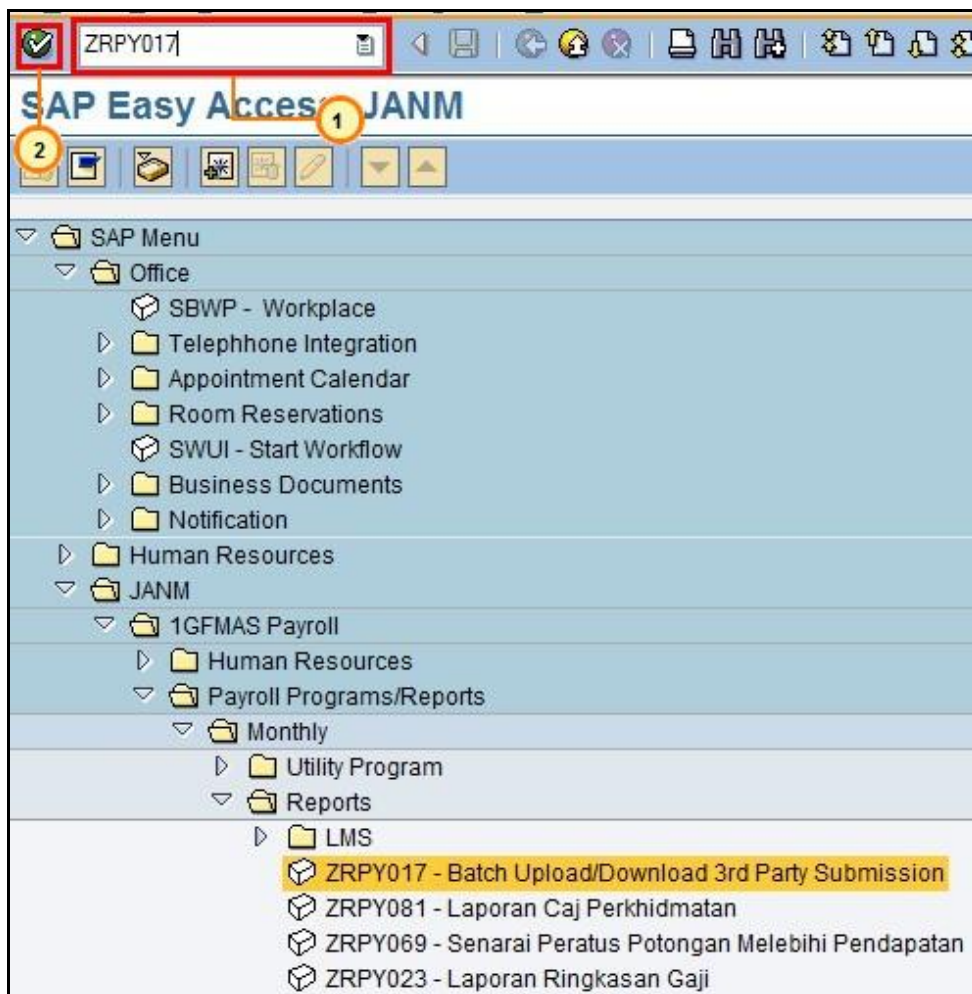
ZRPY017

SAP Easy Access JANM

1

2

SAP Menu
Office
SBWP - Workplace
Telephhone Integration
Appointment Calendar
Room Reservations
SWUI - Start Workflow
Business Documents
Notification
Human Resources
JANM
1GFMAS Payroll
Human Resources
Payroll Programs/Reports
Monthly
Utility Program
Reports
LMS
ZRPY017 - Batch Upload/Download 3rd Party Submission
ZRPY081 - Laporan Caj Perkhidmatan
ZRPY069 - Senarai Peratus Potongan Melebihi Pendapatan
ZRPY023 - Laporan Ringkasan Gaji